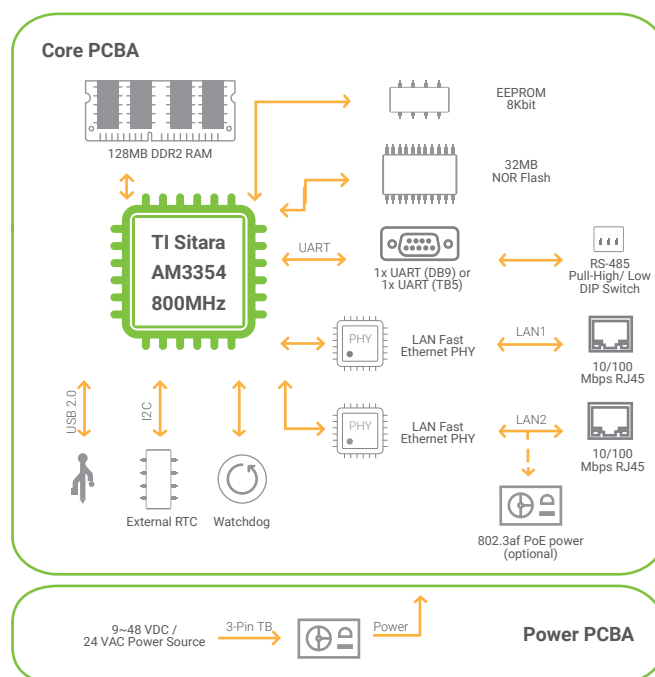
Core PCBA

128MB DDR2 RAM

EEPROM
8Kbit

32MB
NOR Flash

TI Sitara
AM3354
800MHz

UART

1x UART (DB9) or
1x UART (TB5)

RS-485
Pull-High/ Low
DIP Switch

PHY

LAN Fast
Ethernet PHY

LAN1

10/100
Mbps RJ45

USB 2.0

I2C

PHY

LAN Fast
Ethernet PHY

LAN2

10/100
Mbps RJ45

External RTC

Watchdog

802.3af PoE power
(optional)

9~48 VDC /
24 VAC Power Source

3-Pin TB

Power

Power PCBA